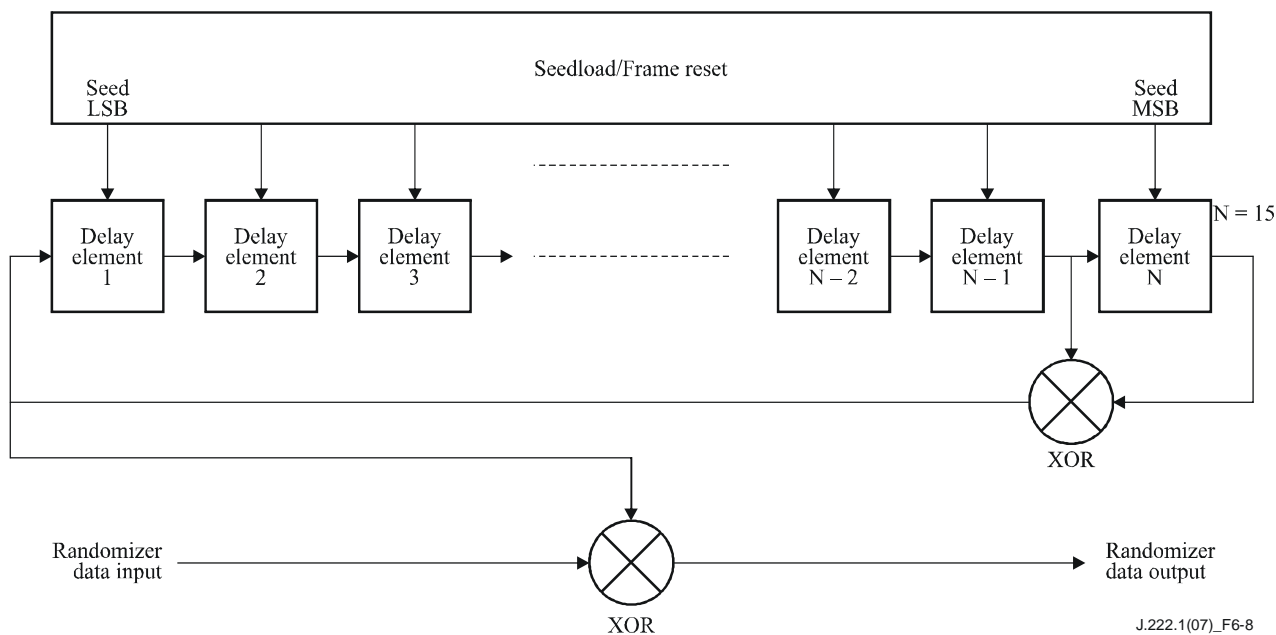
Seedload/Frame reset

Seed LSB

Seed MSB

Delay element 1

Delay element 2

Delay element 3

Delay element N – 2

Delay element N – 1

Delay element N

N = 15

XOR

Randomizer data input

XOR

Randomizer data output

J.222.1(07)_F6-8